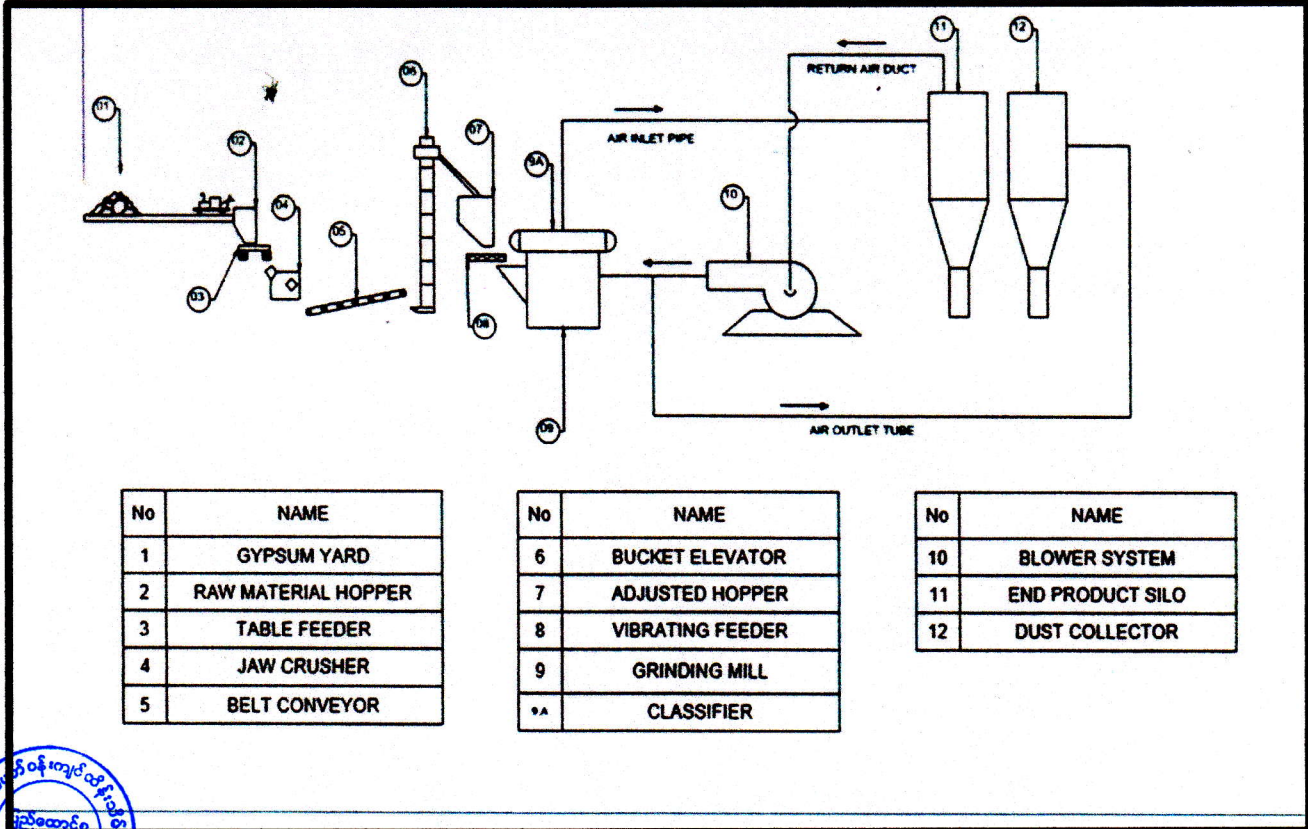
01

02

03

04

05

06

07

08

09

9A

10

11

12

RETURN AIR DUCT

AIR INLET PIPE

AIR OUTLET TUBE

| No | NAME |
|---|---|
| 1 | GYPSUM YARD |
| 2 | RAW MATERIAL HOPPER |
| 3 | TABLE FEEDER |
| 4 | JAW CRUSHER |
| 5 | BELT CONVEYOR |

| No | NAME |
|---|---|
| 6 | BUCKET ELEVATOR |
| 7 | ADJUSTED HOPPER |
| 8 | VIBRATING FEEDER |
| 9 | GRINDING MILL |
| 9A | CLASSIFIER |

| No | NAME |
|---|---|
| 10 | BLOWER SYSTEM |
| 11 | END PRODUCT SILO |
| 12 | DUST COLLECTOR |

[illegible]